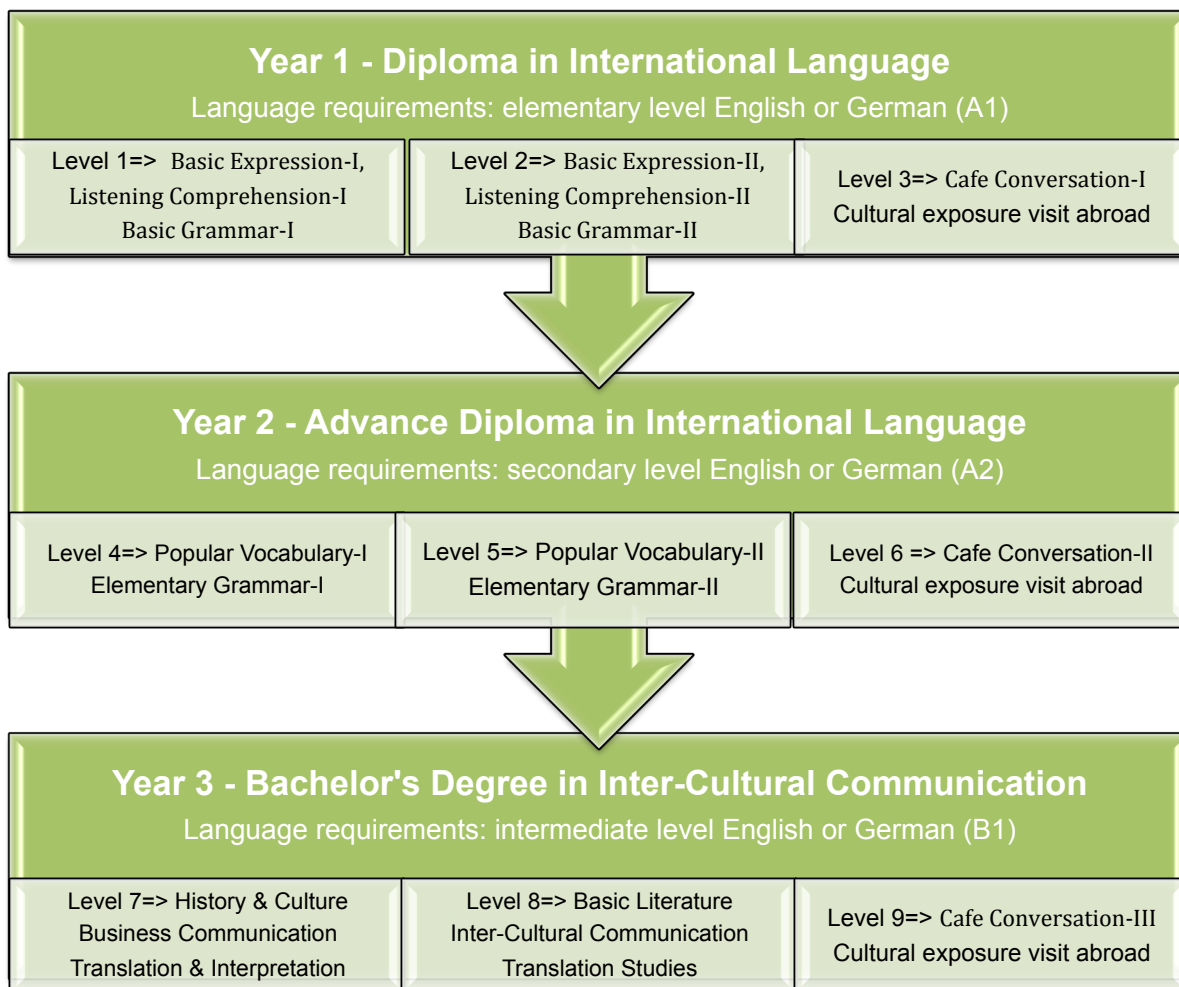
Year 1 - Diploma in International Language
Language requirements: elementary level English or German (A1)

Level 1=> Basic Expression-I, Listening Comprehension-I Basic Grammar-I

Level 2=> Basic Expression-II, Listening Comprehension-II Basic Grammar-II

Level 3=> Cafe Conversation-I Cultural exposure visit abroad

Year 2 - Advance Diploma in International Language
Language requirements: secondary level English or German (A2)

Level 4=> Popular Vocabulary-I Elementary Grammar-I

Level 5=> Popular Vocabulary-II Elementary Grammar-II

Level 6 => Cafe Conversation-II Cultural exposure visit abroad

Year 3 - Bachelor's Degree in Inter-Cultural Communication
Language requirements: intermediate level English or German (B1)

Level 7=> History & Culture Business Communication Translation & Interpretation

Level 8=> Basic Literature Inter-Cultural Communication Translation Studies

Level 9=> Cafe Conversation-III Cultural exposure visit abroad